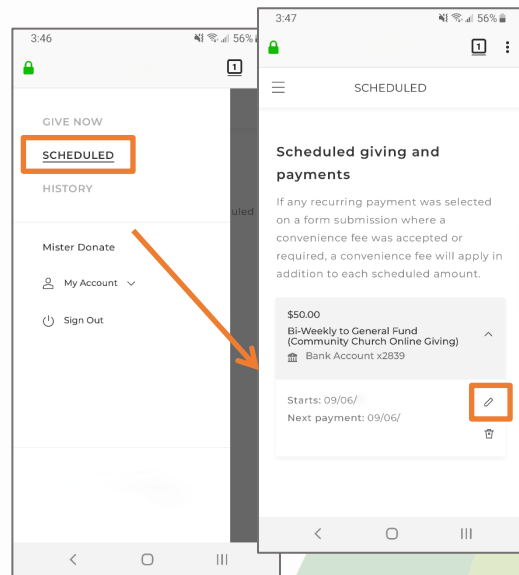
3:46
56%
1
GIVE NOW
SCHEDULED
HISTORY
uled
Mister Donate
My Account
Sign Out

3:47
56%
1
SCHEDULED
Scheduled giving and payments
If any recurring payment was selected on a form submission where a convenience fee was accepted or required, a convenience fee will apply in addition to each scheduled amount.
$50.00
Bi-Weekly to General Fund (Community Church Online Giving)
Bank Account x2839
Starts: 09/06/
Next payment: 09/06/